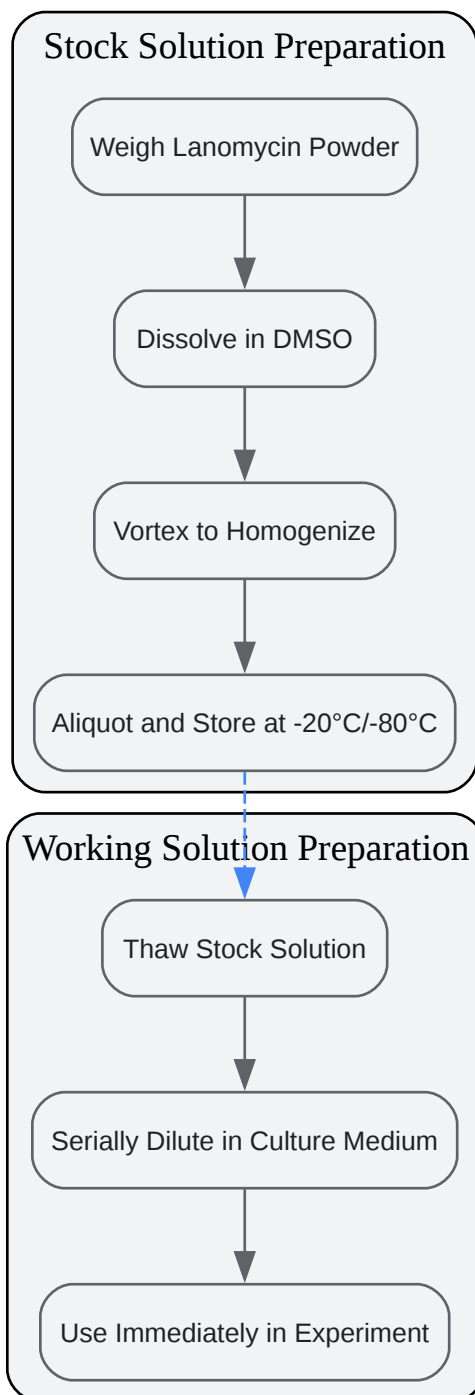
Stock Solution Preparation

Weigh Lanomycin Powder

Dissolve in DMSO

Vortex to Homogenize

Aliquot and Store at -20°C/-80°C

Working Solution Preparation

Thaw Stock Solution

Serially Dilute in Culture Medium

Use Immediately in Experiment